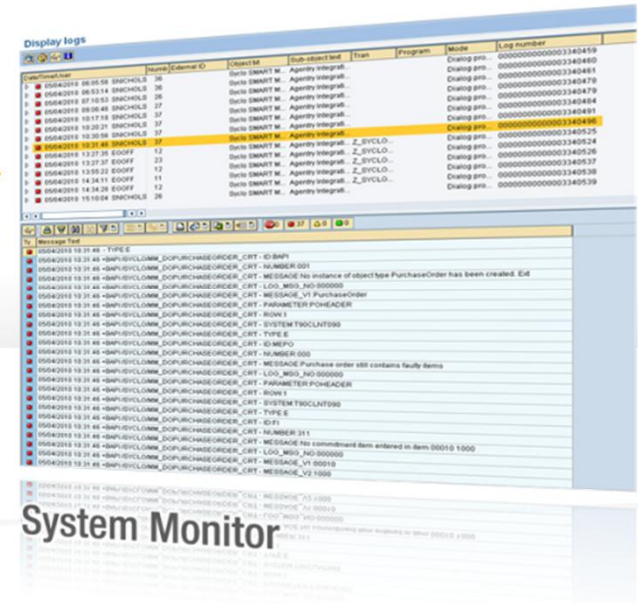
Display logs

| Date/Time/User | Numb | External ID | Object txt | Sub-object text | Tran | Program | Mode | Log number |
|---|---|---|---|---|---|---|---|---|
| 05/04/2010 06:05:58 SNICHOLS | 36 | | Syclo SMART M... | Agentry Integrati... | | | Dialog pro... | 00000000000003340459 |
| 05/04/2010 06:53:14 SNICHOLS | 26 | | Syclo SMART M... | Agentry Integrati... | | | Dialog pro... | 00000000000003340460 |
| 05/04/2010 07:10:53 SNICHOLS | 26 | | Syclo SMART M... | Agentry Integrati... | | | Dialog pro... | 00000000000003340461 |
| 05/04/2010 09:06:46 SNICHOLS | 37 | | Syclo SMART M... | Agentry Integrati... | | | Dialog pro... | 00000000000003340479 |
| 05/04/2010 10:17:15 SNICHOLS | 37 | | Syclo SMART M... | Agentry Integrati... | | | Dialog pro... | 00000000000003340484 |
| 05/04/2010 10:20:21 SNICHOLS | 37 | | Syclo SMART M... | Agentry Integrati... | | | Dialog pro... | 00000000000003340491 |
| 05/04/2010 10:30:56 SNICHOLS | 37 | | Syclo SMART M... | Agentry Integrati... | | | Dialog pro... | 00000000000003340496 |
| 05/04/2010 10:31:46 SNICHOLS | 37 | | Syclo SMART M... | Agentry Integrati... | | | Dialog pro... | 00000000000003340525 |
| 05/04/2010 13:27:35 EOOFF | 12 | | Syclo SMART M... | Agentry Integrati... | Z_SYCLO... | | Dialog pro... | 00000000000003340524 |
| 05/04/2010 13:27:37 EOOFF | 23 | | Syclo SMART M... | Agentry Integrati... | Z_SYCLO... | | Dialog pro... | 00000000000003340526 |
| 05/04/2010 13:55:22 EOOFF | 12 | | Syclo SMART M... | Agentry Integrati... | Z_SYCLO... | | Dialog pro... | 00000000000003340537 |
| 05/04/2010 14:34:11 EOOFF | 11 | | Syclo SMART M... | Agentry Integrati... | Z_SYCLO... | | Dialog pro... | 00000000000003340538 |
| 05/04/2010 14:34:26 EOOFF | 12 | | Syclo SMART M... | Agentry Integrati... | Z_SYCLO... | | Dialog pro... | 00000000000003340539 |
| 05/04/2010 15:10:04 SNICHOLS | 26 | | Syclo SMART M... | | | | | |

37 0 0

Ty | Message Text
05/04/2010 10:31:46 - TYPE:E
05/04/2010 10:31:46 <BAPI/SYCLO/MM_DOPURCHASEORDER_CRT - ID:BAPI
05/04/2010 10:31:46 <BAPI/SYCLO/MM_DOPURCHASEORDER_CRT - NUMBER:001
05/04/2010 10:31:46 <BAPI/SYCLO/MM_DOPURCHASEORDER_CRT - MESSAGE:No instance of object type PurchaseOrder has been created. Ext
05/04/2010 10:31:46 <BAPI/SYCLO/MM_DOPURCHASEORDER_CRT - LOG_MSG_NO:000000
05/04/2010 10:31:46 <BAPI/SYCLO/MM_DOPURCHASEORDER_CRT - MESSAGE_V1:PurchaseOrder
05/04/2010 10:31:46 <BAPI/SYCLO/MM_DOPURCHASEORDER_CRT - PARAMETER:POHEADER
05/04/2010 10:31:46 <BAPI/SYCLO/MM_DOPURCHASEORDER_CRT - ROW:1
05/04/2010 10:31:46 <BAPI/SYCLO/MM_DOPURCHASEORDER_CRT - SYSTEM:T90CLNT090
05/04/2010 10:31:46 <BAPI/SYCLO/MM_DOPURCHASEORDER_CRT - TYPE:E
05/04/2010 10:31:46 <BAPI/SYCLO/MM_DOPURCHASEORDER_CRT - ID:MEPO
05/04/2010 10:31:46 <BAPI/SYCLO/MM_DOPURCHASEORDER_CRT - NUMBER:000
05/04/2010 10:31:46 <BAPI/SYCLO/MM_DOPURCHASEORDER_CRT - MESSAGE:Purchase order still contains faulty items
05/04/2010 10:31:46 <BAPI/SYCLO/MM_DOPURCHASEORDER_CRT - LOG_MSG_NO:000000
05/04/2010 10:31:46 <BAPI/SYCLO/MM_DOPURCHASEORDER_CRT - PARAMETER:POHEADER
05/04/2010 10:31:46 <BAPI/SYCLO/MM_DOPURCHASEORDER_CRT - ROW:1
05/04/2010 10:31:46 <BAPI/SYCLO/MM_DOPURCHASEORDER_CRT - SYSTEM:T90CLNT090
05/04/2010 10:31:46 <BAPI/SYCLO/MM_DOPURCHASEORDER_CRT - TYPE:E
05/04/2010 10:31:46 <BAPI/SYCLO/MM_DOPURCHASEORDER_CRT - ID:FI
05/04/2010 10:31:46 <BAPI/SYCLO/MM_DOPURCHASEORDER_CRT - NUMBER:311
05/04/2010 10:31:46 <BAPI/SYCLO/MM_DOPURCHASEORDER_CRT - MESSAGE:No commitment item entered in item 00010 1000
05/04/2010 10:31:46 <BAPI/SYCLO/MM_DOPURCHASEORDER_CRT - LOG_MSG_NO:000000
05/04/2010 10:31:46 <BAPI/SYCLO/MM_DOPURCHASEORDER_CRT - MESSAGE_V1:00010
05/04/2010 10:31:46 <BAPI/SYCLO/MM_DOPURCHASEORDER_CRT - MESSAGE_V2:1000

System Monitor